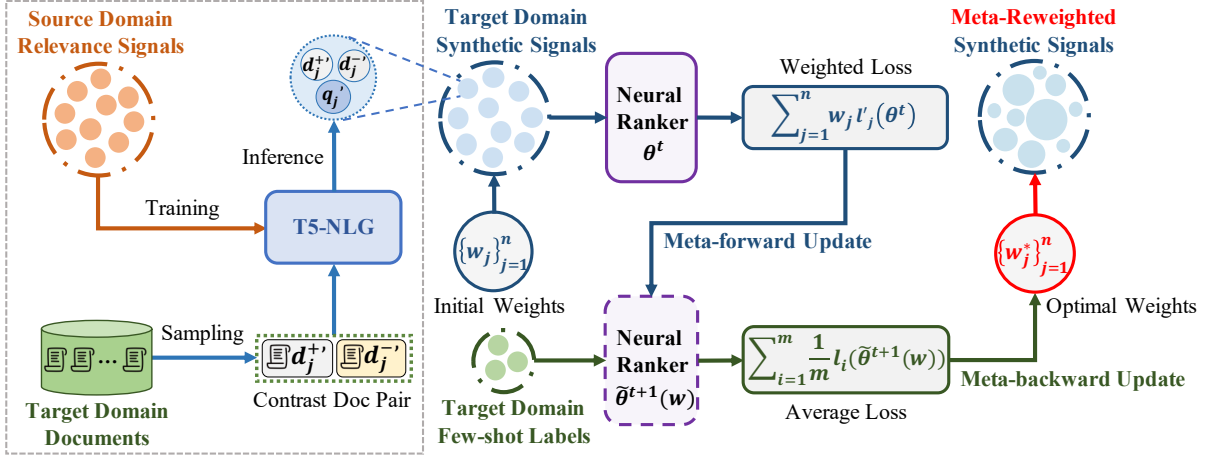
Source Domain Relevance Signals

$d_j^{+'}$ $d_j^{-'}$ $q_j'$

Inference

Training

T5-NLG

Sampling

$d_j^{+'}$ $d_j^{-'}$

Contrast Doc Pair

Target Domain Documents

Target Domain Synthetic Signals

$\{w_j\}_{j=1}^n$

Initial Weights

Target Domain Few-shot Labels

Neural Ranker $\theta^t$

Weighted Loss

$\sum_{j=1}^n w_j l'_j(\theta^t)$

Meta-forward Update

Neural Ranker $\tilde{\theta}^{t+1}(w)$

$\sum_{i=1}^m \frac{1}{m} l_i(\tilde{\theta}^{t+1}(w))$

Average Loss

Meta-Reweighted Synthetic Signals

$\{w_j^*\}_{j=1}^n$

Optimal Weights

Meta-backward Update